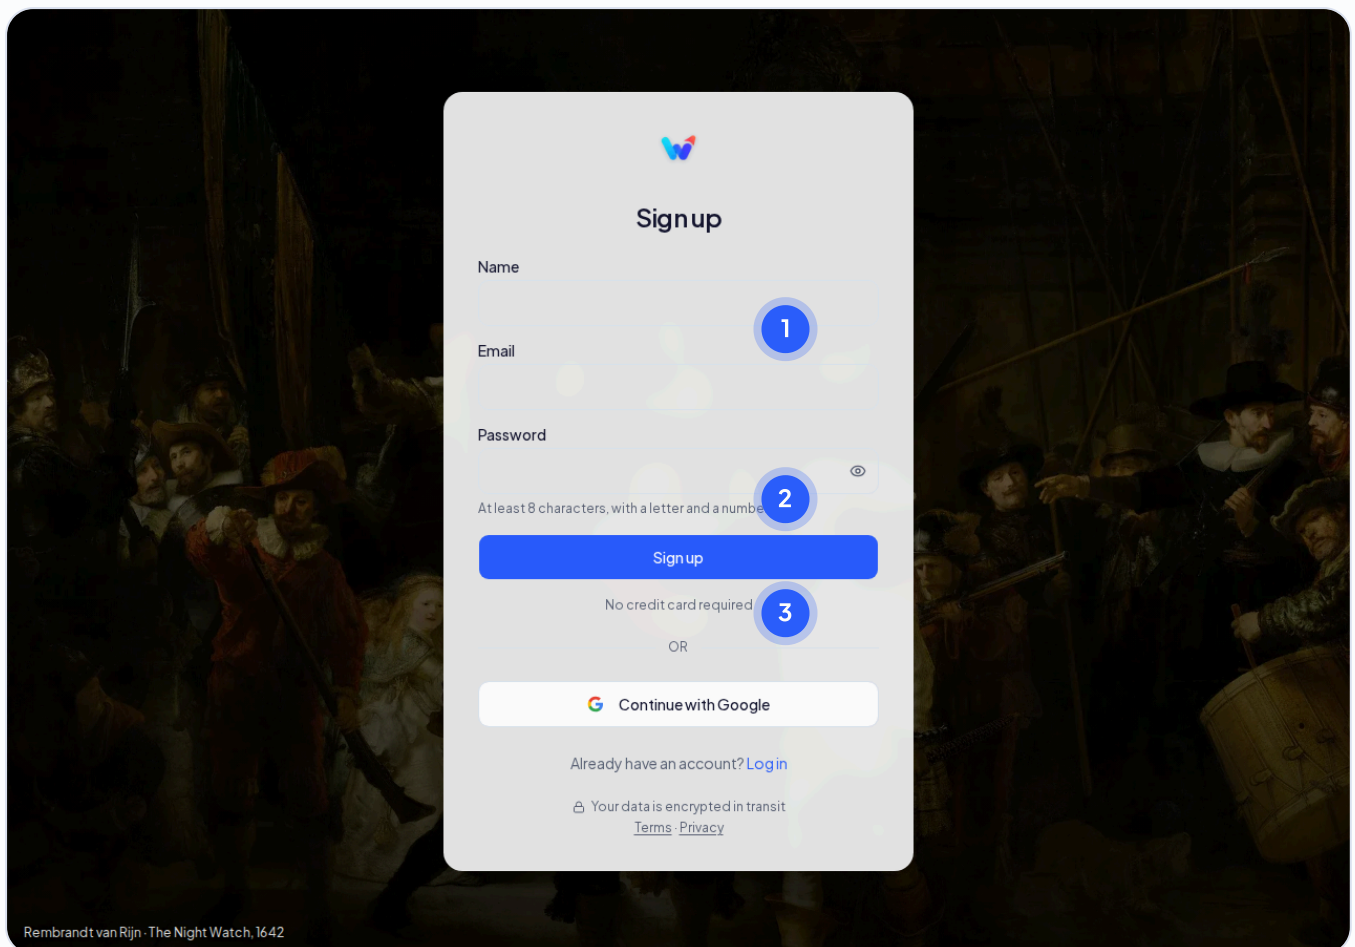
Sign up

Name

1

Email

Password

2

At least 8 characters, with a letter and a numbe

Sign up

No credit card required

3

OR

Continue with Google

Already have an account? Log in

Your data is encrypted in transit

Terms · Privacy

Rembrandt van Rijn · The Night Watch, 1642